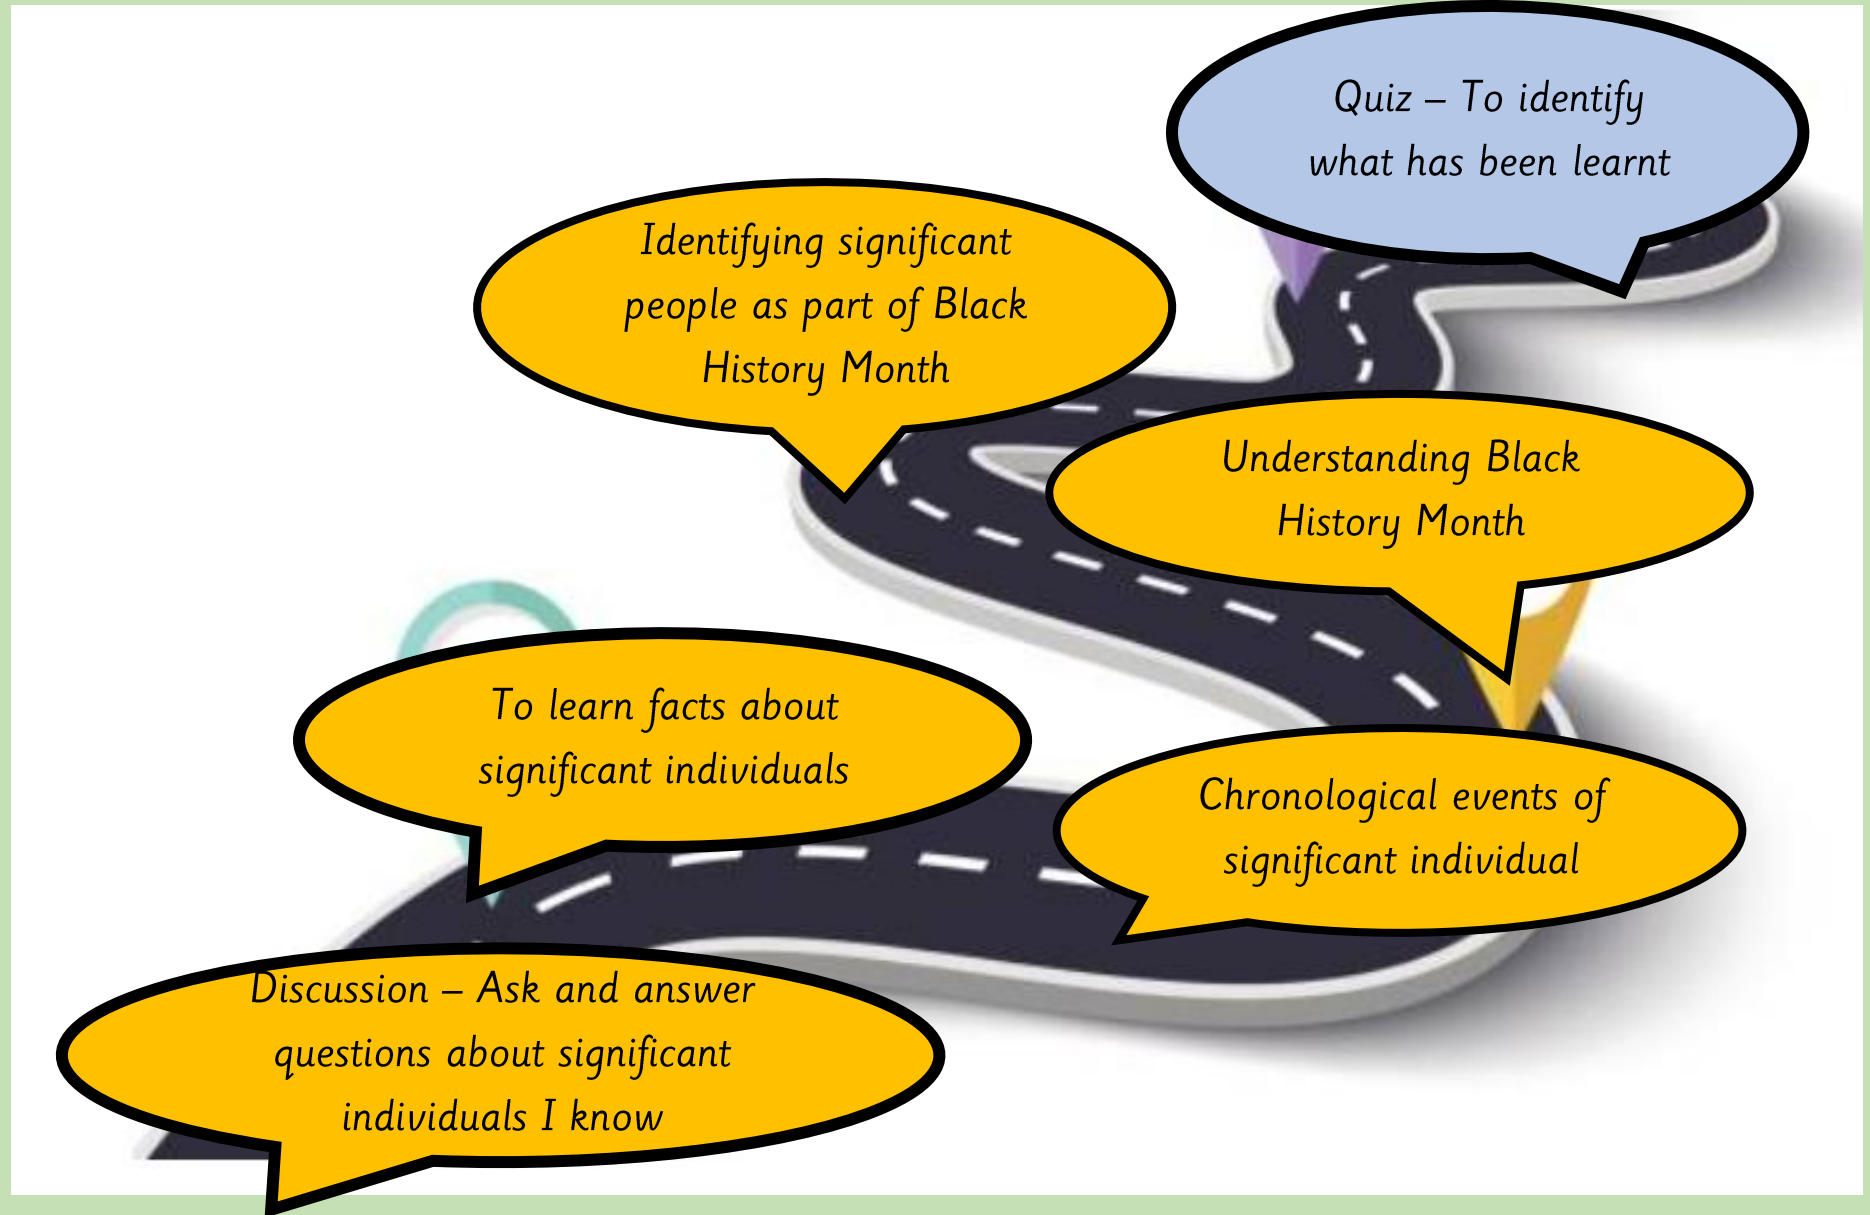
Quiz – To identify what has been learnt

Identifying significant people as part of Black History Month

Understanding Black History Month

To learn facts about significant individuals

Chronological events of significant individual

Discussion – Ask and answer questions about significant individuals I know